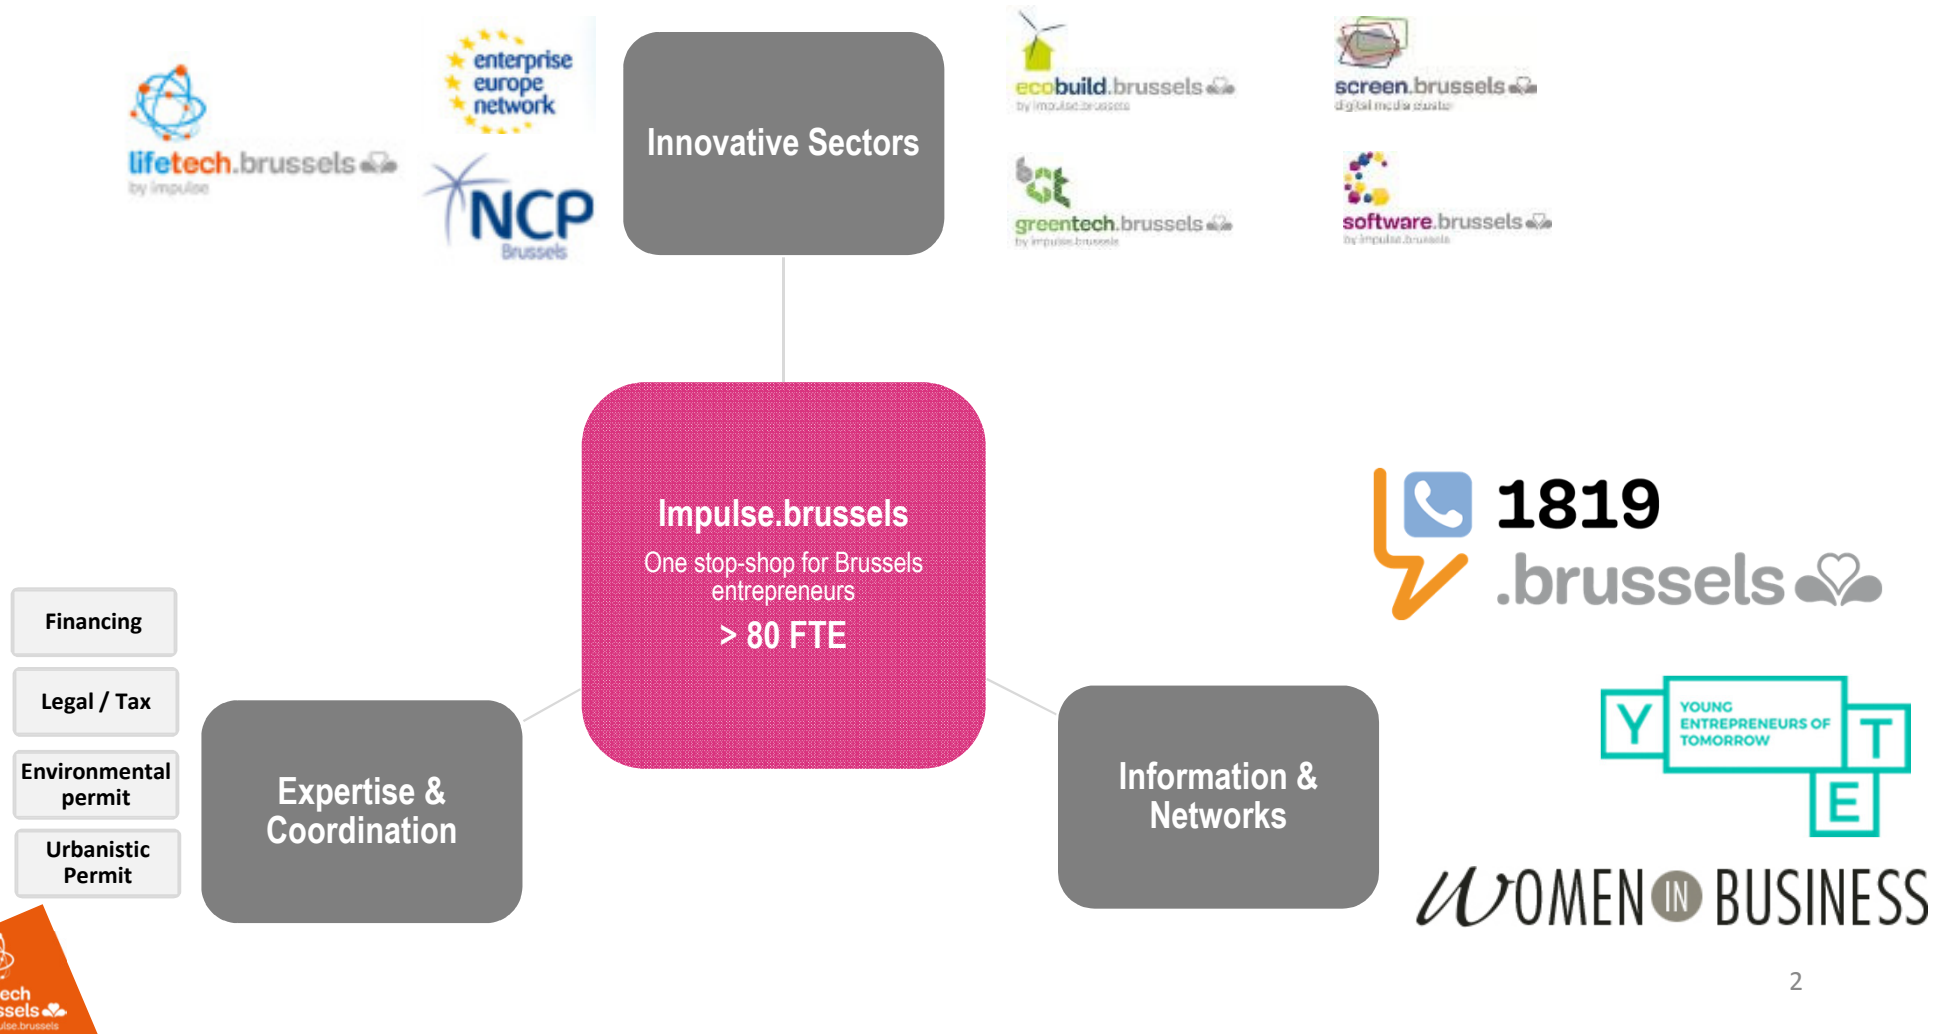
lifetech.brussels
by impulse

enterprise europe network

NCP Brussels

Innovative Sectors

ecobuild.brussels
by impulse.brussels

screen.brussels
digital media cluster

greentech.brussels
by impulse.brussels

software.brussels
by impulse.brussels

Impulse.brussels

One stop-shop for Brussels entrepreneurs

> 80 FTE

1819 .brussels

Financing

Legal / Tax

Environmental permit

Urbanistic Permit

Expertise & Coordination

Information & Networks

Y YOUNG ENTREPRENEURS OF TOMORROW T E

WOMEN IN BUSINESS

ech
ssels
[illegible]

2